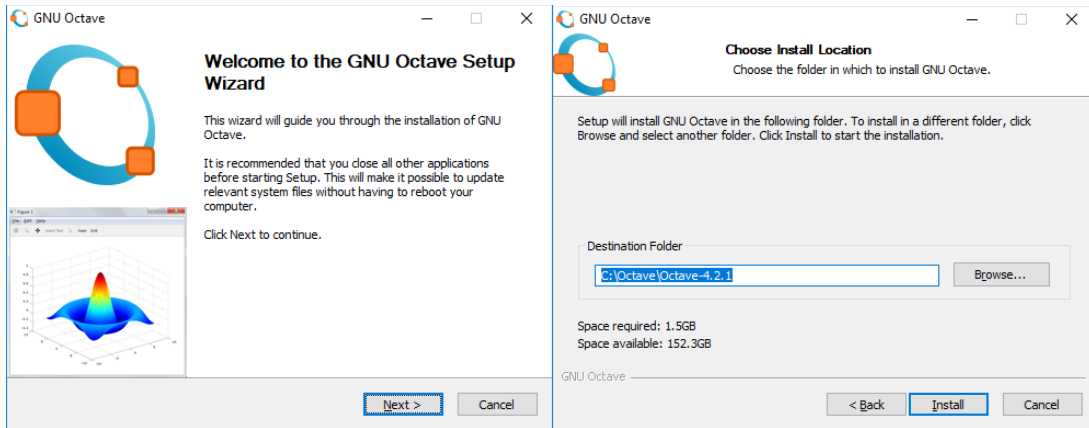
GNU Octave

Welcome to the GNU Octave Setup Wizard

This wizard will guide you through the installation of GNU Octave.

It is recommended that you close all other applications before starting Setup. This will make it possible to update relevant system files without having to reboot your computer.

Click Next to continue.

Next >
Cancel

GNU Octave

Choose Install Location
Choose the folder in which to install GNU Octave.

Setup will install GNU Octave in the following folder. To install in a different folder, click Browse and select another folder. Click Install to start the installation.

Destination Folder
C:\Octave\Octave-4.2.1
Browse...

Space required: 1.5GB
Space available: 152.3GB

GNU Octave

< Back
Install
Cancel